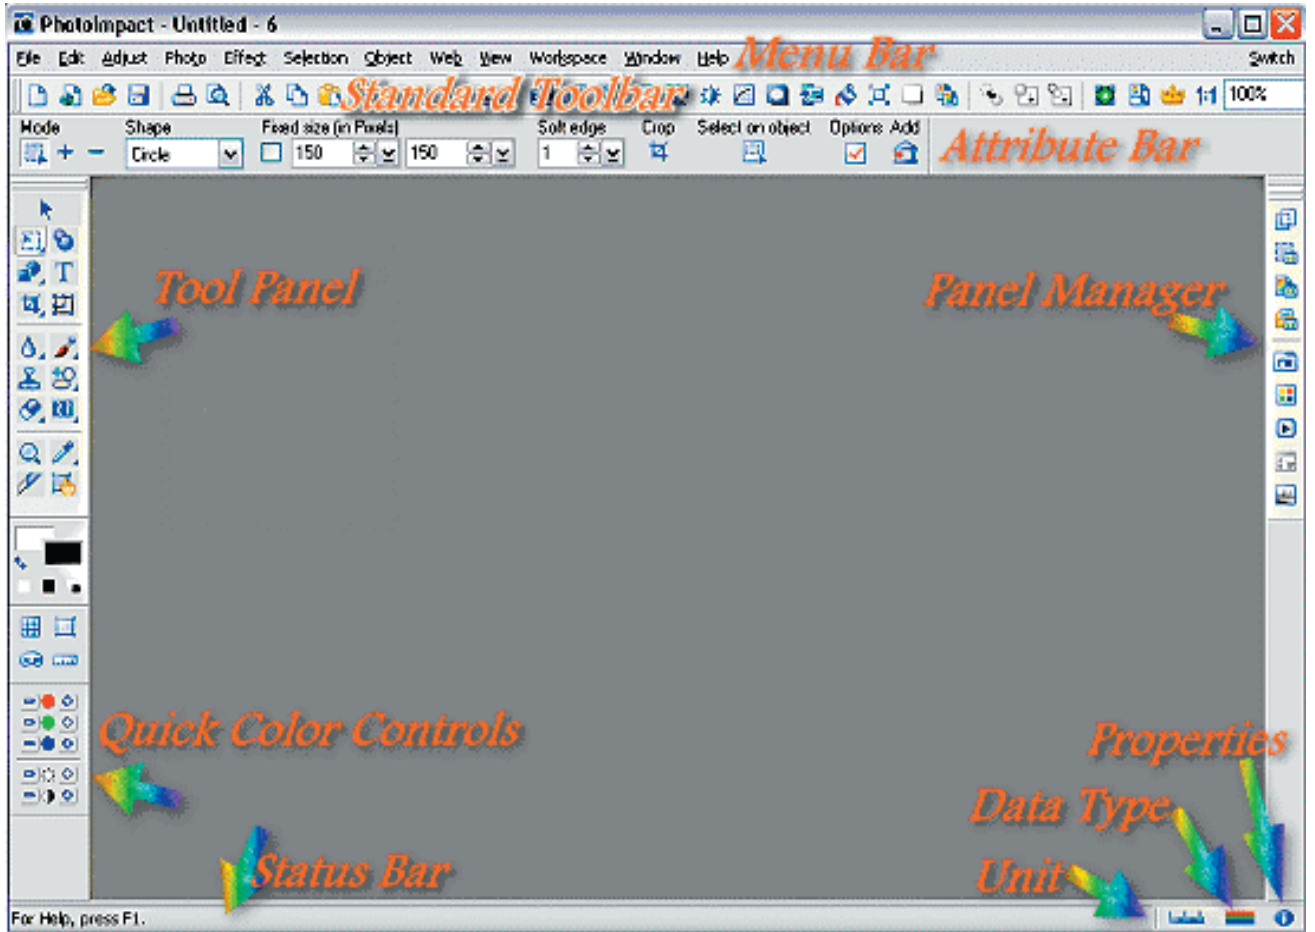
PhotoImpact - Untitled - 6

File Edit Adjust Photo Effect Selection Object Web View Workspace Window Help Menu Bar Switch

Standard Toolbar 100%

Mode Shape Circle Fixed size (in Pixels) 150 150 Soft edge 1 Crop Select an object Options Add Attribute Bar

Tool Panel

Panel Manager

Quick Color Controls

Properties

Data Type

Unit

Status Bar

For Help, press F1.